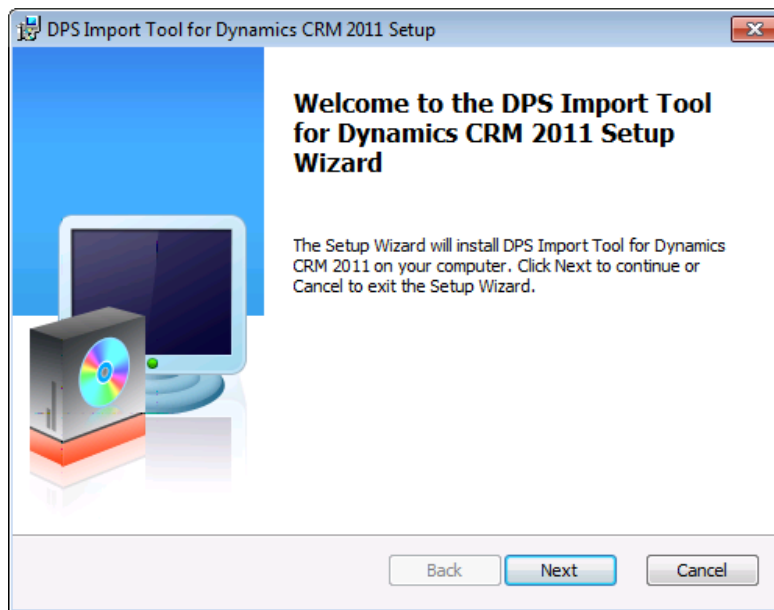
DPS Import Tool for Dynamics CRM 2011 Setup

Welcome to the DPS Import Tool for Dynamics CRM 2011 Setup Wizard

The Setup Wizard will install DPS Import Tool for Dynamics CRM 2011 on your computer. Click Next to continue or Cancel to exit the Setup Wizard.

Back
Next
Cancel